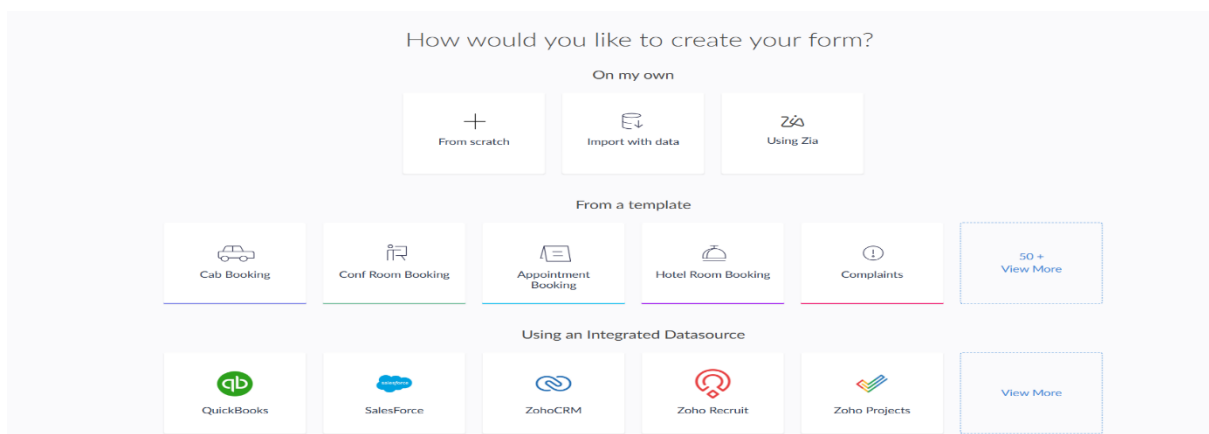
How would you like to create your form?

On my own

From scratch

Import with data

Using Zia

From a template

Cab Booking

Conf Room Booking

Appointment Booking

Hotel Room Booking

Complaints

50 +
View More

Using an Integrated Datasource

QuickBooks

salesforce

SalesForce

ZohoCRM

Zoho Recruit

Zoho Projects

View More